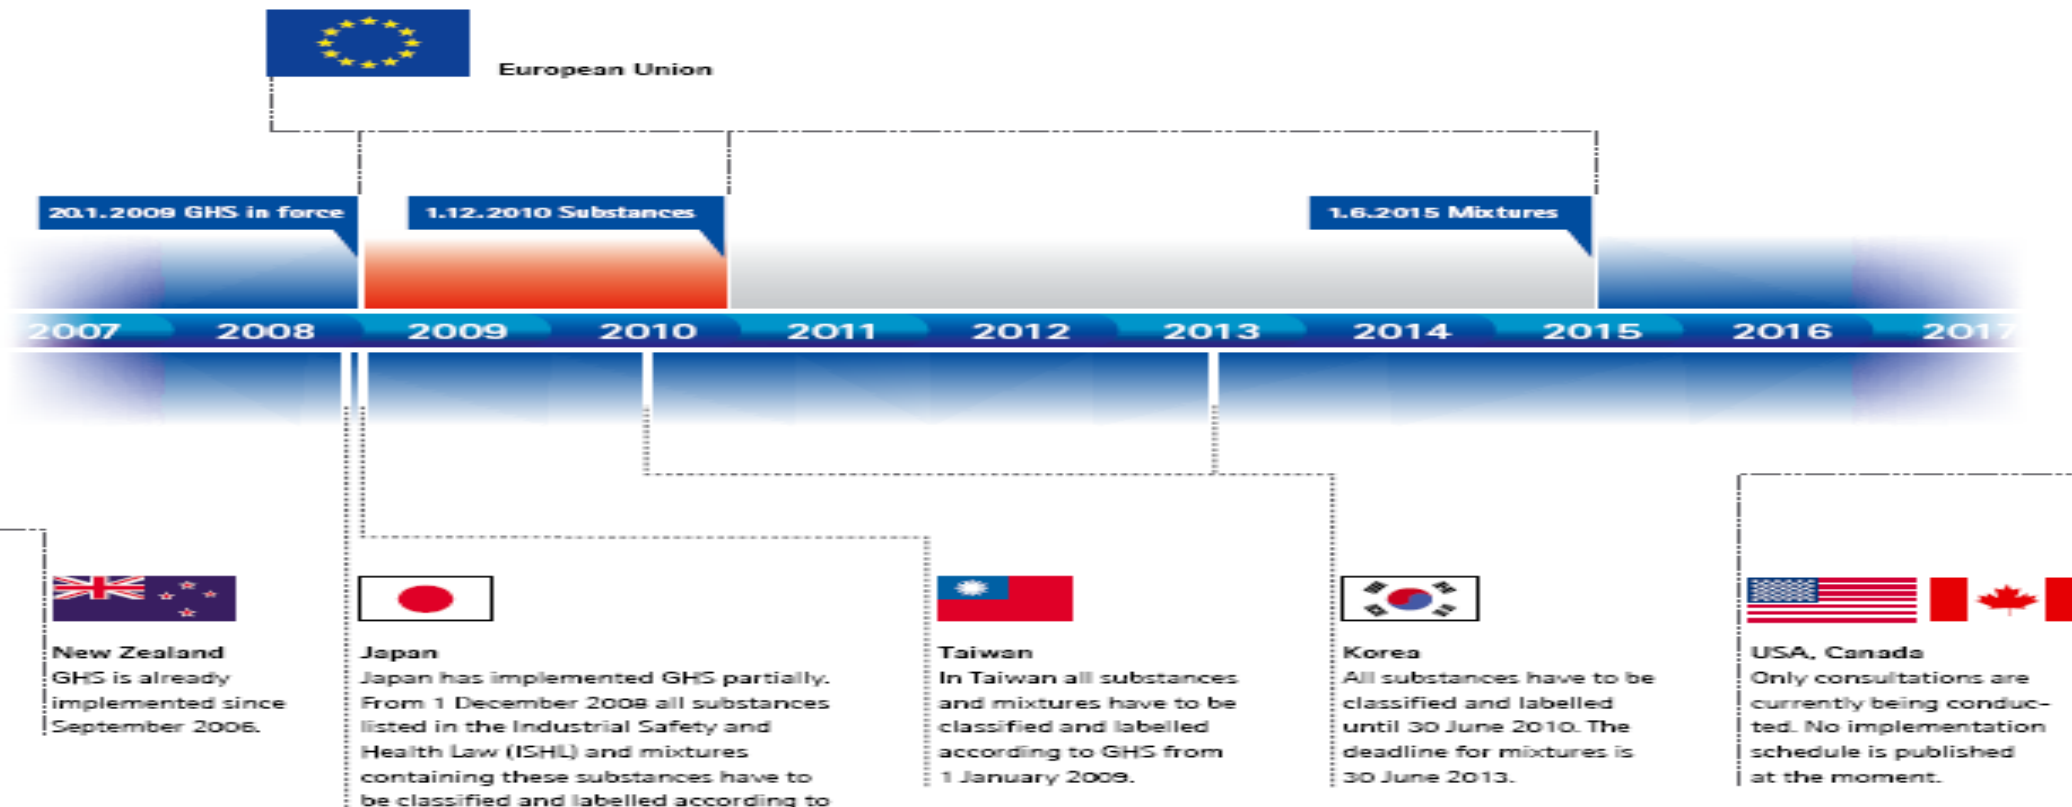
European Union

20.1.2009 GHS in force

1.12.2010 Substances

1.6.2015 Mixtures

2007 2008 2009 2010 2011 2012 2013 2014 2015 2016 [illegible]

New Zealand
GHS is already implemented since September 2006.

Japan
Japan has implemented GHS partially. From 1 December 2008 all substances listed in the Industrial Safety and Health Law (ISHL) and mixtures containing these substances have to be classified and labelled according to

Taiwan
In Taiwan all substances and mixtures have to be classified and labelled according to GHS from 1 January 2009.

Korea
All substances have to be classified and labelled until 30 June 2010. The deadline for mixtures is 30 June 2013.

USA, Canada
Only consultations are currently being conducted. No implementation schedule is published at the moment.